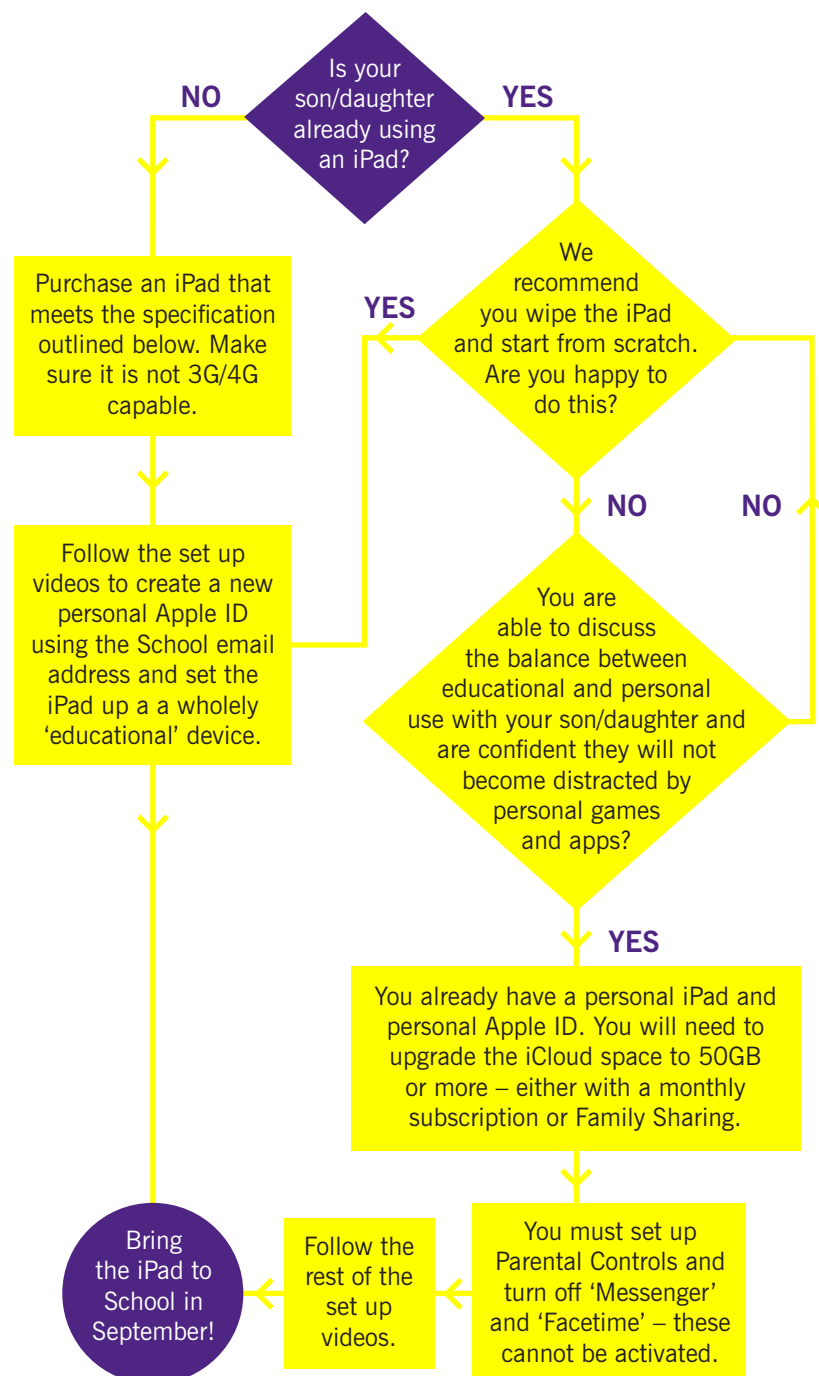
Is your son/daughter already using an iPad?

NO

YES

Purchase an iPad that meets the specification outlined below. Make sure it is not 3G/4G capable.

We recommend you wipe the iPad and start from scratch. Are you happy to do this?

YES

NO

NO

Follow the set up videos to create a new personal Apple ID using the School email address and set the iPad up a a wholely 'educational' device.

You are able to discuss the balance between educational and personal use with your son/daughter and are confident they will not become distracted by personal games and apps?

YES

You already have a personal iPad and personal Apple ID. You will need to upgrade the iCloud space to 50GB or more – either with a monthly subscription or Family Sharing.

Bring the iPad to School in September!

Follow the rest of the set up videos.

You must set up Parental Controls and turn off 'Messenger' and 'Facetime' – these cannot be activated.